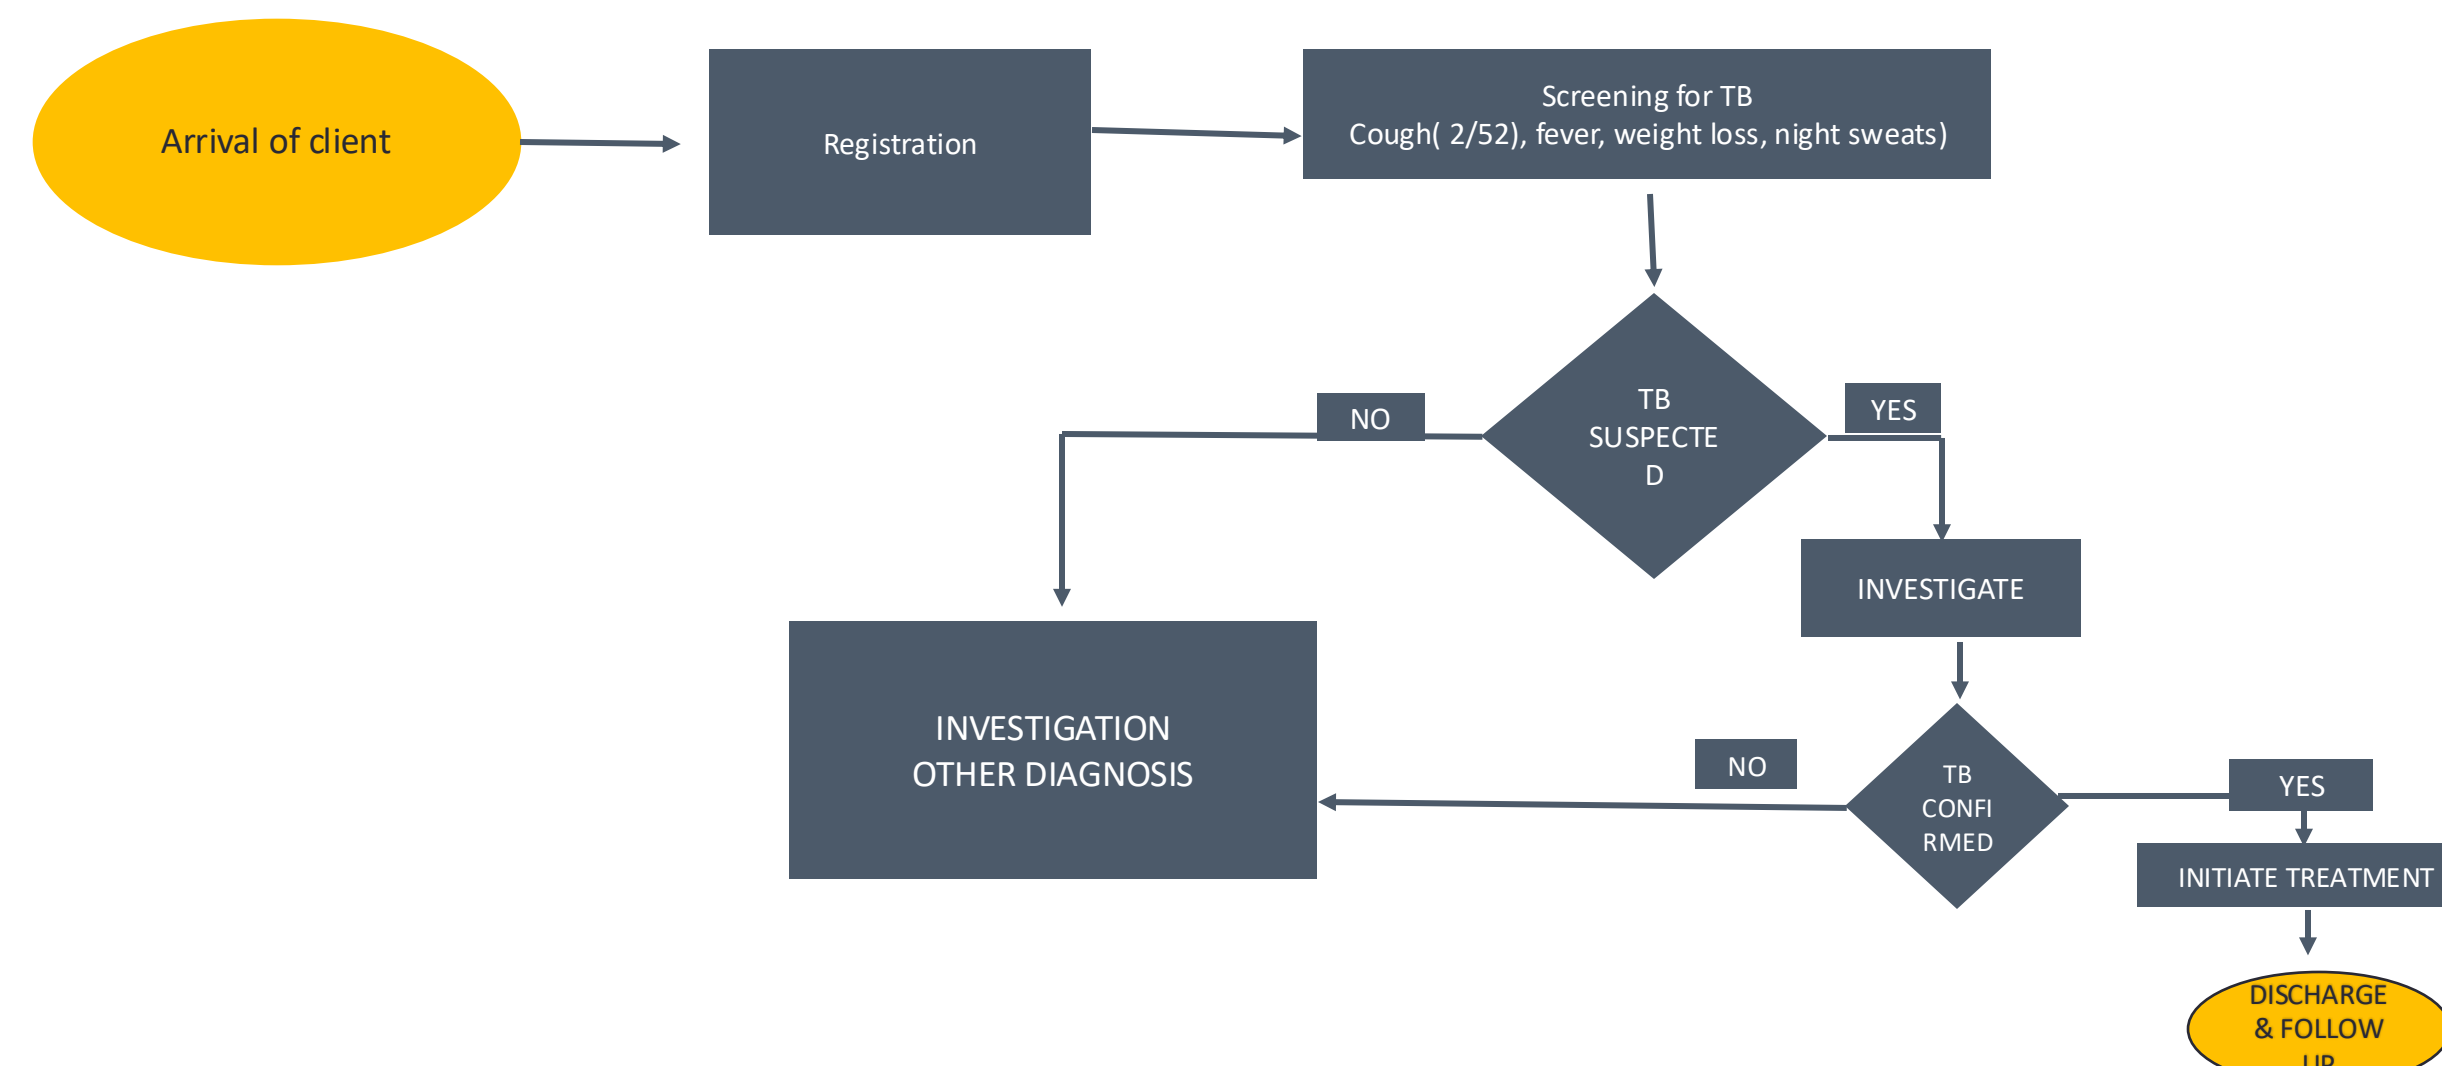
Arrival of client

Registration

Screening for TB
Cough( 2/52), fever, weight loss, night sweats)

NO

TB
SUSPECTE
D

YES

INVESTIGATE

INVESTIGATION
OTHER DIAGNOSIS

NO

TB
CONFI
RMED

YES

INITIATE TREATMENT

DISCHARGE
& FOLLOW
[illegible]